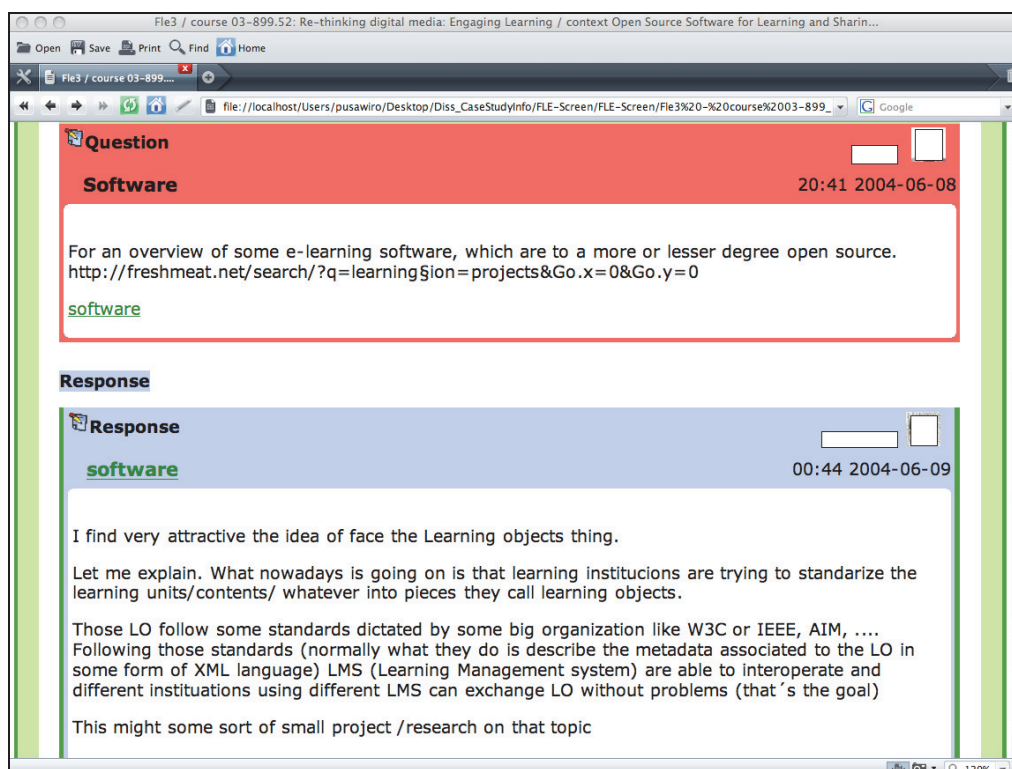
Fle3 / course 03-899.52: Re-thinking digital media: Engaging Learning / context Open Source Software for Learning and Sharin...

Open Save Print Find Home

Fle3 / course 03-899....

file://localhost/Users/pusawiro/Desktop/Diss_CaseStudyInfo/FLE-Screen/FLE-Screen/Fle3%20-%20course%2003-899_

Google

Question

Software

20:41 2004-06-08

For an overview of some e-learning software, which are to a more or lesser degree open source. http://freshmeat.net/search/?q=learning§ion=projects&Go.x=0&Go.y=0

software

Response

Response

software

00:44 2004-06-09

I find very attractive the idea of face the Learning objects thing.

Let me explain. What nowadays is going on is that learning institucions are trying to standarize the learning units/contents/ whatever into pieces they call learning objects.

Those LO follow some standards dictated by some big organization like W3C or IEEE, AIM, .... Following those standards (normally what they do is describe the metadata associated to the LO in some form of XML language) LMS (Learning Management system) are able to interoperate and different instituations using different LMS can exchange LO without problems (that´s the goal)

This might some sort of small project /research on that topic